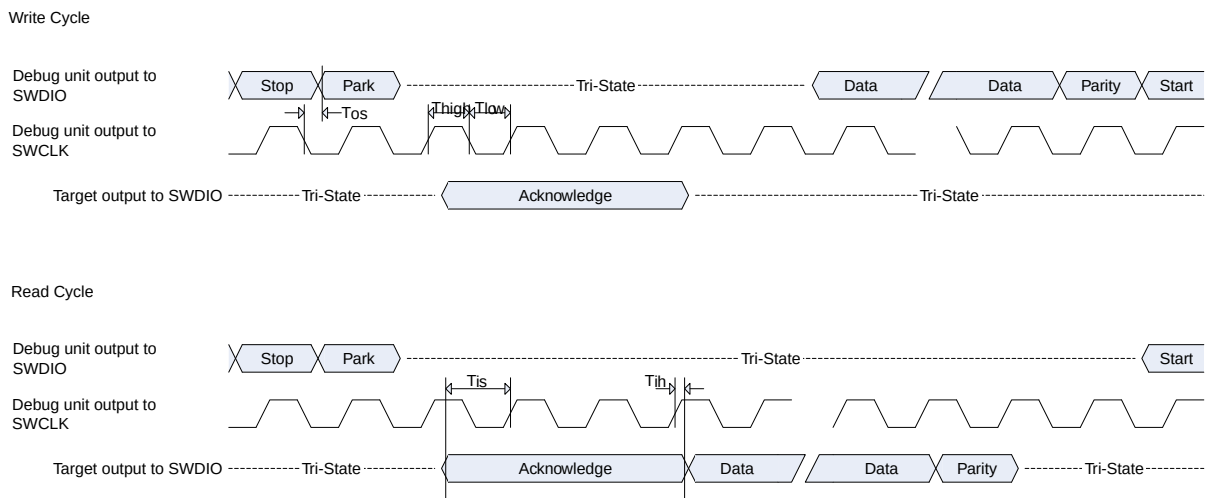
Write Cycle

Debug unit output to SWDIO
Stop
Park
Tri-State
Data
Data
Parity
Start

Tos
Thigh
Tlow

Debug unit output to SWCLK

Target output to SWDIO
Tri-State
Acknowledge
Tri-State

Read Cycle

Debug unit output to SWDIO
Stop
Park
Tri-State
Start

Tis
Tih

Debug unit output to SWCLK

Target output to SWDIO
Tri-State
Acknowledge
Data
Data
Parity
Tri-State